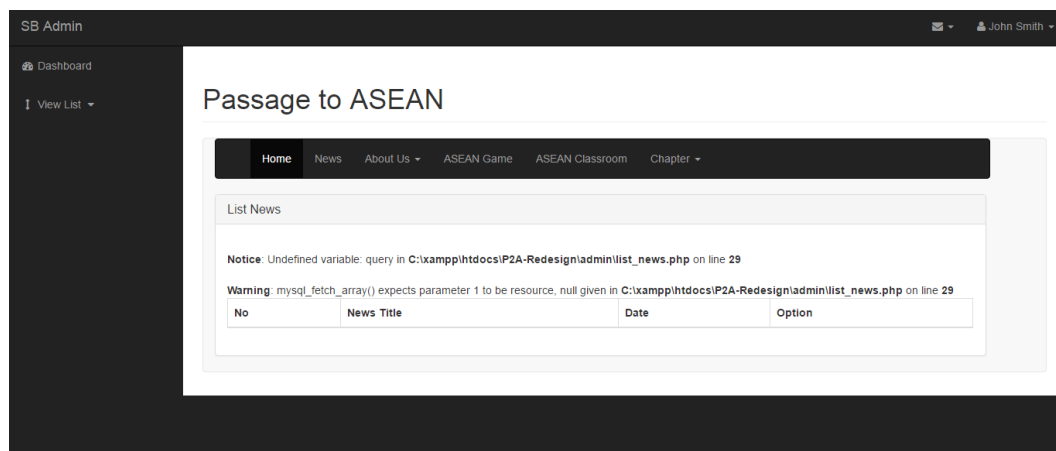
SB Admin

John Smith

Dashboard

View List

Passage to ASEAN

Home News About Us ASEAN Game ASEAN Classroom Chapter

List News

Notice: Undefined variable: query in C:\xampp\htdocs\P2A-Redesign\admin\list_news.php on line 29

Warning: mysql_fetch_array() expects parameter 1 to be resource, null given in C:\xampp\htdocs\P2A-Redesign\admin\list_news.php on line 29

| No | News Title | Date | Option |
|---|---|---|---|